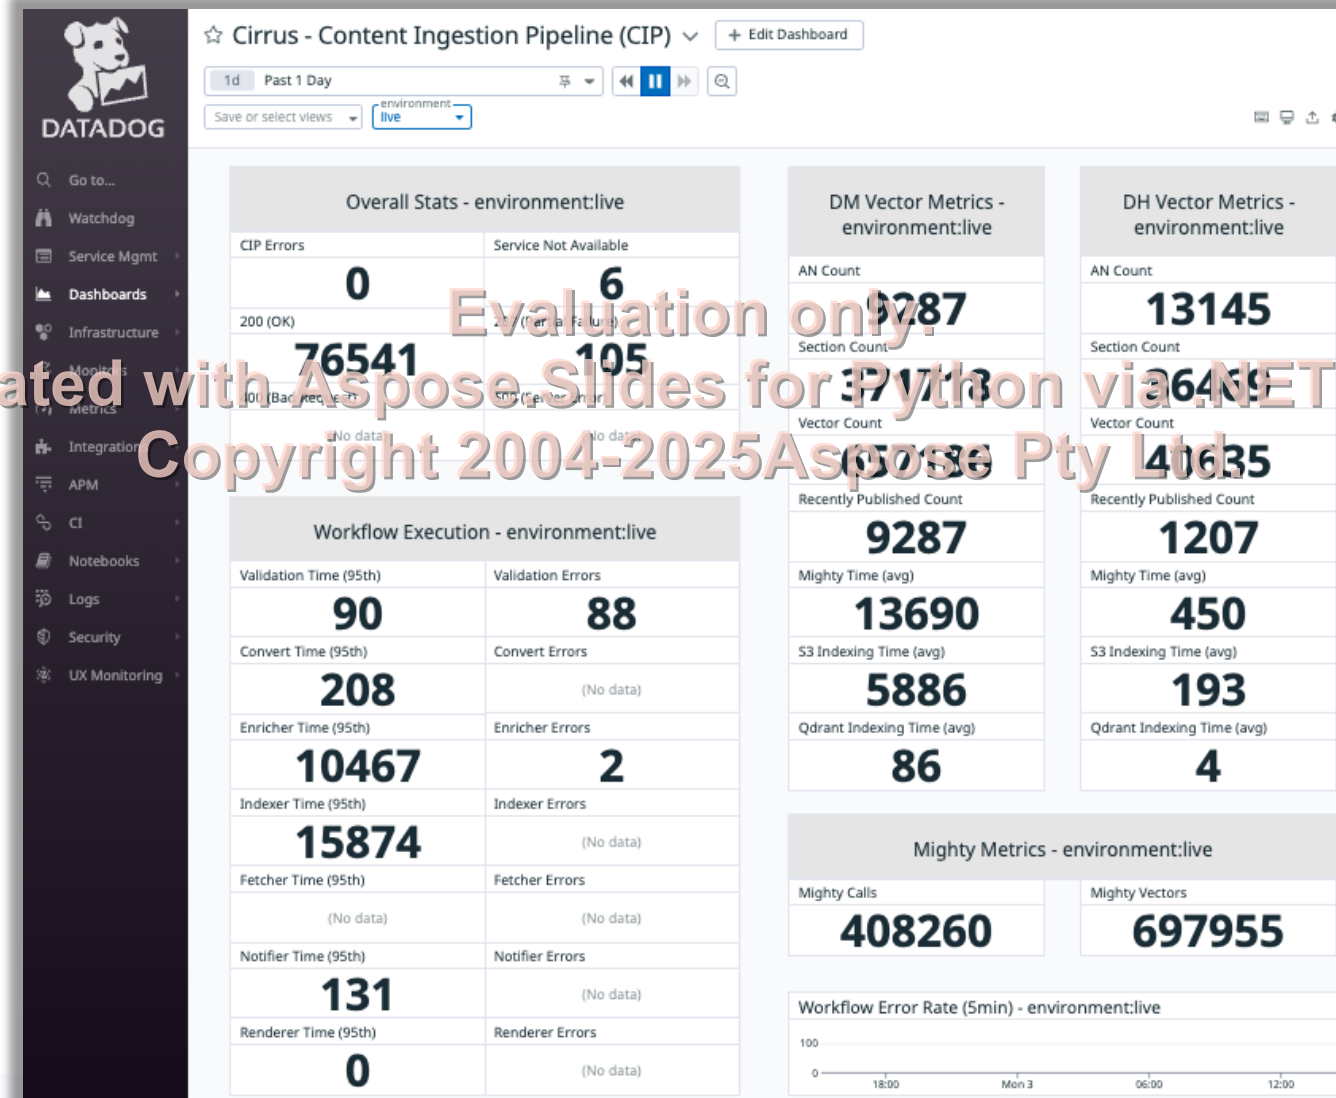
DATADOG

Go to...
Watchdog
Service Mgmt
Dashboards
Infrastructure
Monitors
Metrics
Integrations
APM
CI
Notebooks
Logs
Security
UX Monitoring

Cirrus - Content Ingestion Pipeline (CIP)
+ Edit Dashboard
1d Past 1 Day
Save or select views
environment live

Overall Stats - environment:live

| CIP Errors | Service Not Available |
|---|---|
| 0 | 6 |
| 200 (OK) | 2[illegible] (Partial Failure) |
| 76541 | 105 |
| 400 (Bad Request) | 500 (Server Error) |
| (No data) | (No data) |

Workflow Execution - environment:live

| Validation Time (95th) | Validation Errors |
|---|---|
| 90 | 88 |
| Convert Time (95th) | Convert Errors |
| 208 | (No data) |
| Enricher Time (95th) | Enricher Errors |
| 10467 | 2 |
| Indexer Time (95th) | Indexer Errors |
| 15874 | (No data) |
| Fetcher Time (95th) | Fetcher Errors |
| (No data) | (No data) |
| Notifier Time (95th) | Notifier Errors |
| 131 | (No data) |
| Renderer Time (95th) | Renderer Errors |
| 0 | (No data) |

DM Vector Metrics - environment:live
AN Count
9287
Section Count
37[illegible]3
Vector Count
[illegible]
Recently Published Count
9287
Mighty Time (avg)
13690
S3 Indexing Time (avg)
5886
Qdrant Indexing Time (avg)
86

DH Vector Metrics - environment:live
AN Count
13145
Section Count
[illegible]64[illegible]
Vector Count
40635
Recently Published Count
1207
Mighty Time (avg)
450
S3 Indexing Time (avg)
193
Qdrant Indexing Time (avg)
4

Mighty Metrics - environment:live
Mighty Calls
408260
Mighty Vectors
697955

Workflow Error Rate (5min) - environment:live
100
0
18:00
Mon 3
06:00
12:00

Evaluation only.
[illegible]ated with Aspose.Slides for Python via .NET
Copyright 2004-2025Aspose Pty Ltd.